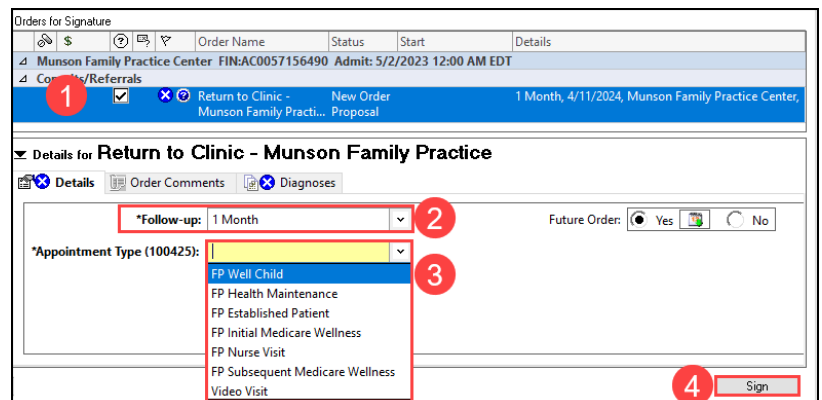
Orders for Signature

| $ | | Order Name | Status | Start | Details |
|---|---|---|---|---|---|
| Munson Family Practice Center FIN:AC0057156490 Admit: 5/2/2023 12:00 AM EDT | | | | | |
| Con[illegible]s/Referrals | | | | | |
| 1 | | Return to Clinic - Munson Family Practi... | New Order Proposal | | 1 Month, 4/11/2024, Munson Family Practice Center, |

Details for Return to Clinic - Munson Family Practice

Details | Order Comments | Diagnoses

*Follow-up: 1 Month

2

Future Order: Yes No

*Appointment Type (100425):

3

FP Well Child
FP Health Maintenance
FP Established Patient
FP Initial Medicare Wellness
FP Nurse Visit
FP Subsequent Medicare Wellness
Video Visit

4 Sign